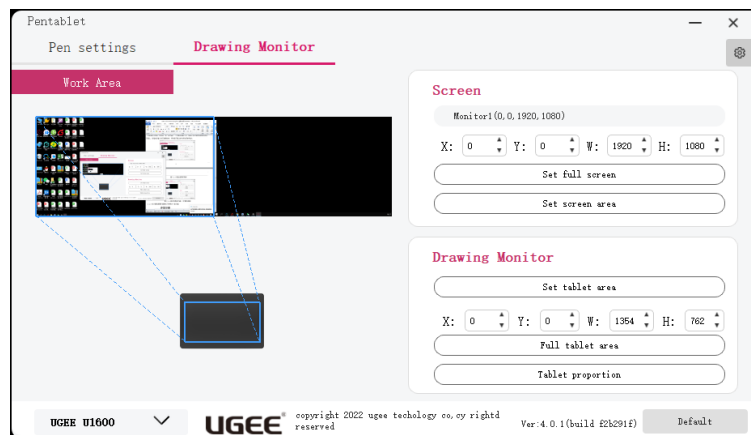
Pentablet

Pen settings

Drawing Monitor

Work Area

Screen

Monitor1(0,0,1920,1080)

X: 0 Y: 0 W: 1920 H: 1080

Set full screen

Set screen area

Drawing Monitor

Set tablet area

X: 0 Y: 0 W: 1354 H: 762

Full tablet area

Tablet proportion

UGEE U1600

UGEE® copyright 2022 ugee techology co,cy rightd reserved

Ver:4.0.1(build f2b291f)

Default